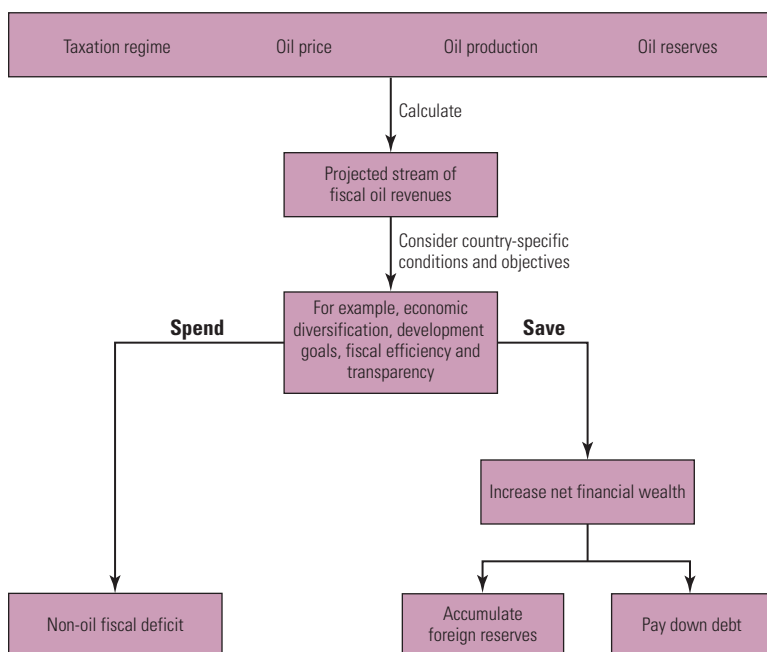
Taxation regime

Oil price

Oil production

Oil reserves

Calculate

Projected stream of fiscal oil revenues

Consider country-specific conditions and objectives

Spend

For example, economic diversification, development goals, fiscal efficiency and transparency

Save

Increase net financial wealth

Non-oil fiscal deficit

Accumulate foreign reserves

Pay down debt